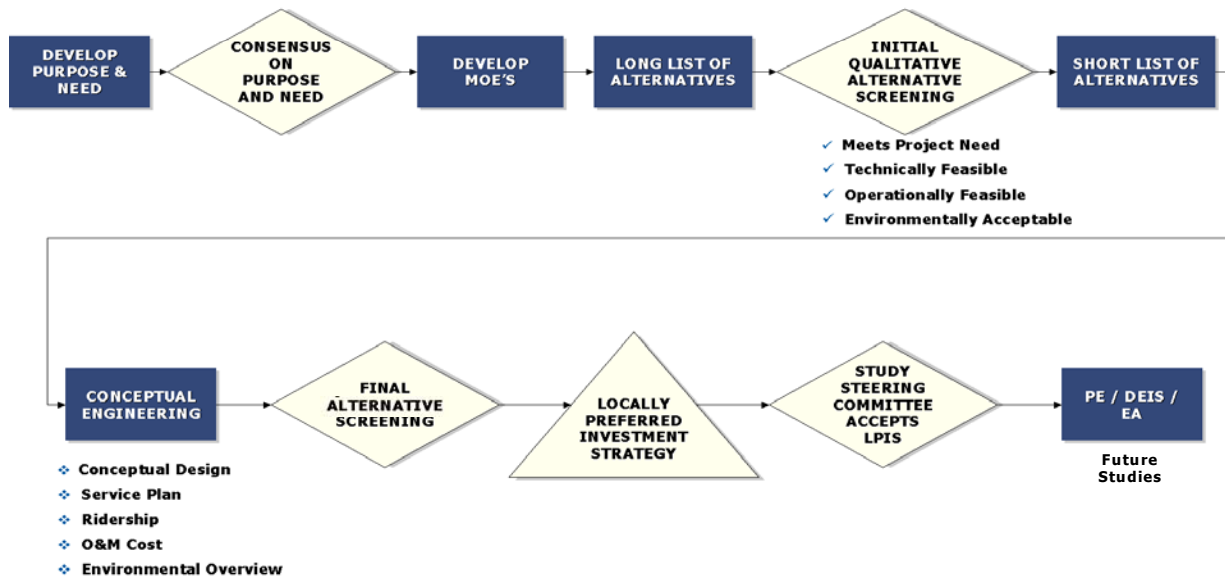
DEVELOP PURPOSE & NEED

CONSENSUS ON PURPOSE AND NEED

DEVELOP MOE'S

LONG LIST OF ALTERNATIVES

INITIAL QUALITATIVE ALTERNATIVE SCREENING

SHORT LIST OF ALTERNATIVES

✓ Meets Project Need
✓ Technically Feasible
✓ Operationally Feasible
✓ Environmentally Acceptable

CONCEPTUAL ENGINEERING

FINAL ALTERNATIVE SCREENING

LOCALLY PREFERRED INVESTMENT STRATEGY

STUDY STEERING COMMITTEE ACCEPTS LPIS

PE / DEIS / EA

Future Studies

❖ Conceptual Design
❖ Service Plan
❖ Ridership
❖ O&M Cost
❖ Environmental Overview